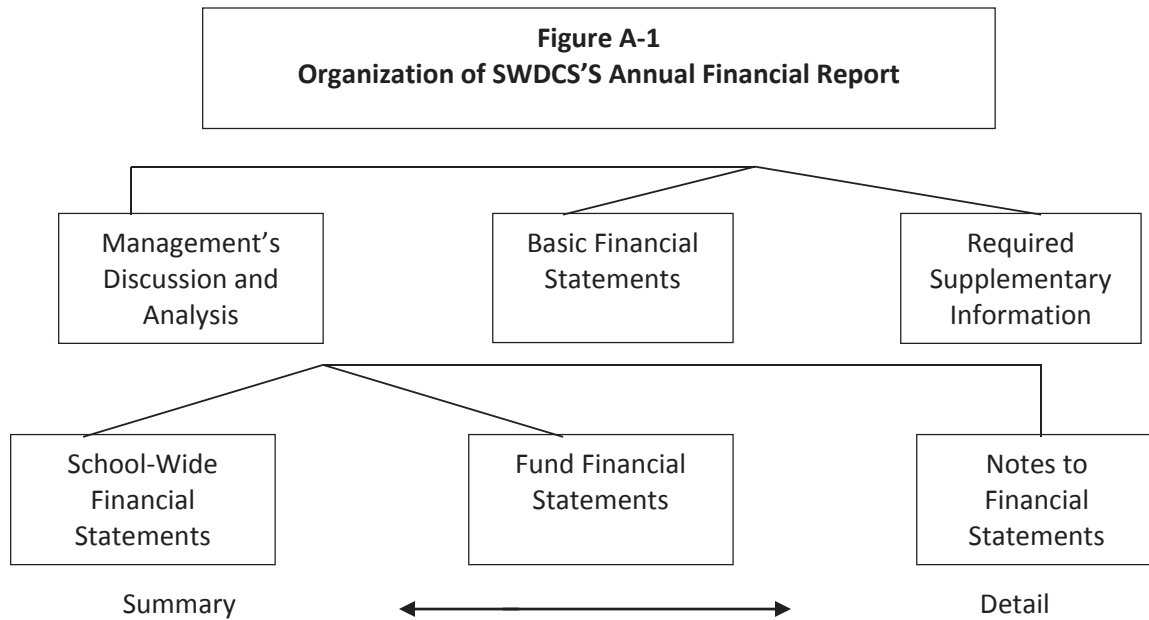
**Figure A-1**
**Organization of SWDCS'S Annual Financial Report**

Management's Discussion and Analysis

Basic Financial Statements

Required Supplementary Information

School-Wide Financial Statements

Fund Financial Statements

Notes to Financial Statements

Summary

Detail